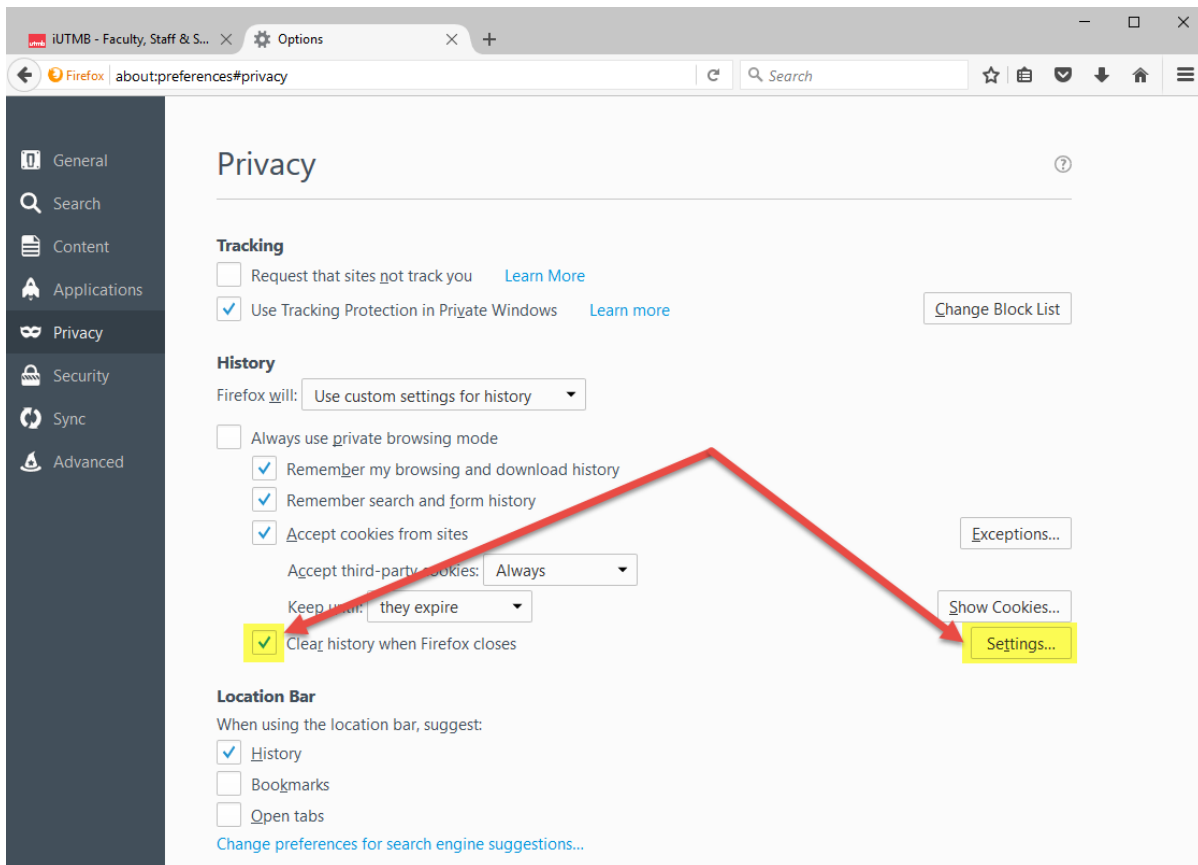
iUTMB - Faculty, Staff & S... ×
Options ×
+

Firefox about:preferences#privacy
Search

General
Search
Content
Applications
Privacy
Security
Sync
Advanced

Privacy

Tracking
Request that sites not track you Learn More
Use Tracking Protection in Private Windows Learn more
Change Block List

History
Firefox will: Use custom settings for history
Always use private browsing mode
Remember my browsing and download history
Remember search and form history
Accept cookies from sites
Exceptions...
Accept third-party cookies: Always
Keep until: they expire
Show Cookies...
Clear history when Firefox closes
Settings...

Location Bar
When using the location bar, suggest:
History
Bookmarks
Open tabs
Change preferences for search engine suggestions...